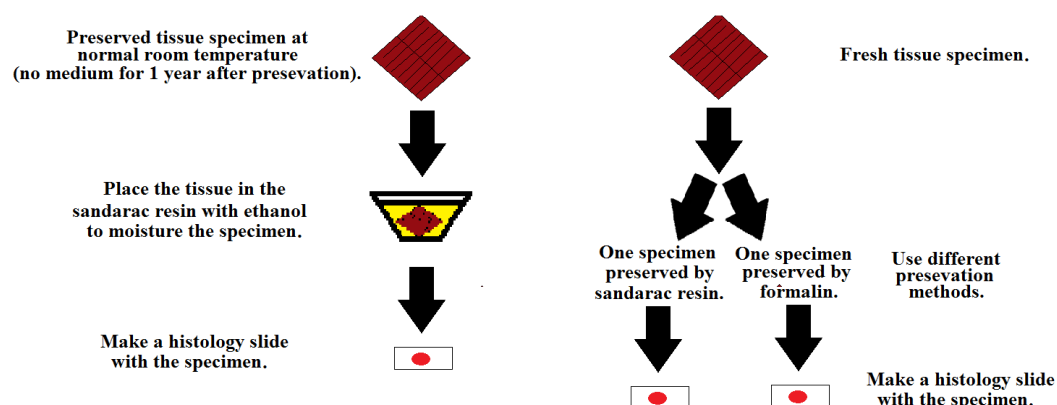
Preserved tissue specimen at normal room temperature (no medium for 1 year after presevation).

Place the tissue in the sandarac resin with ethanol to moisture the specimen.

Make a histology slide with the specimen.

Fresh tissue specimen.

One specimen preserved by sandarac resin.

One specimen preserved by formalin.

Use different presevation methods.

Make a histology slide with the specimen.